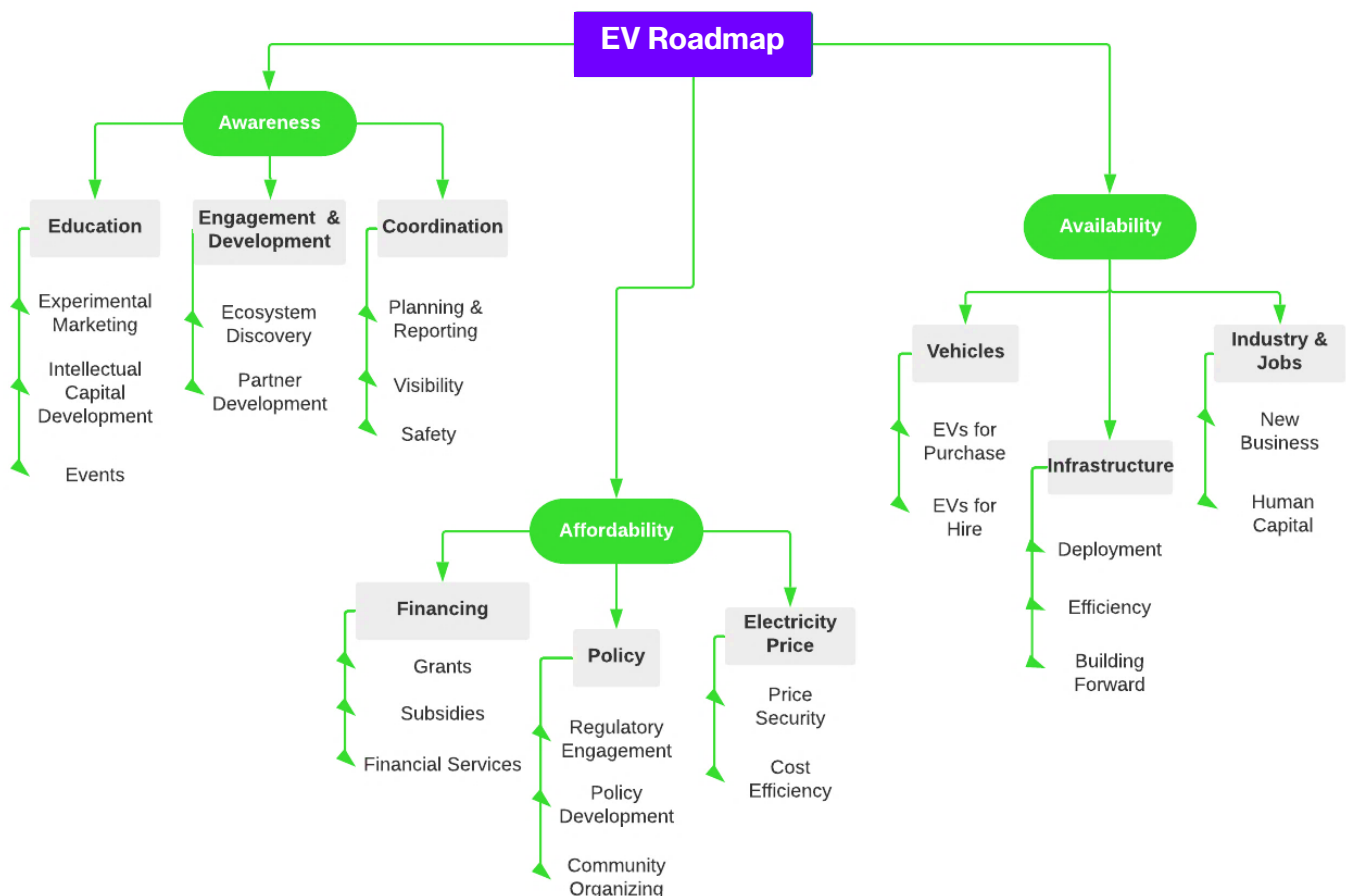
EV Roadmap

Awareness

Education

Experimental Marketing

Intellectual Capital Development

Events

Engagement & Development

Ecosystem Discovery

Partner Development

Coordination

Planning & Reporting

Visibility

Safety

Affordability

Financing

Grants

Subsidies

Financial Services

Policy

Regulatory Engagement

Policy Development

Community Organizing

Electricity Price

Price Security

Cost Efficiency

Availability

Vehicles

EVs for Purchase

EVs for Hire

Infrastructure

Deployment

Efficiency

Building Forward

Industry & Jobs

New Business

Human Capital